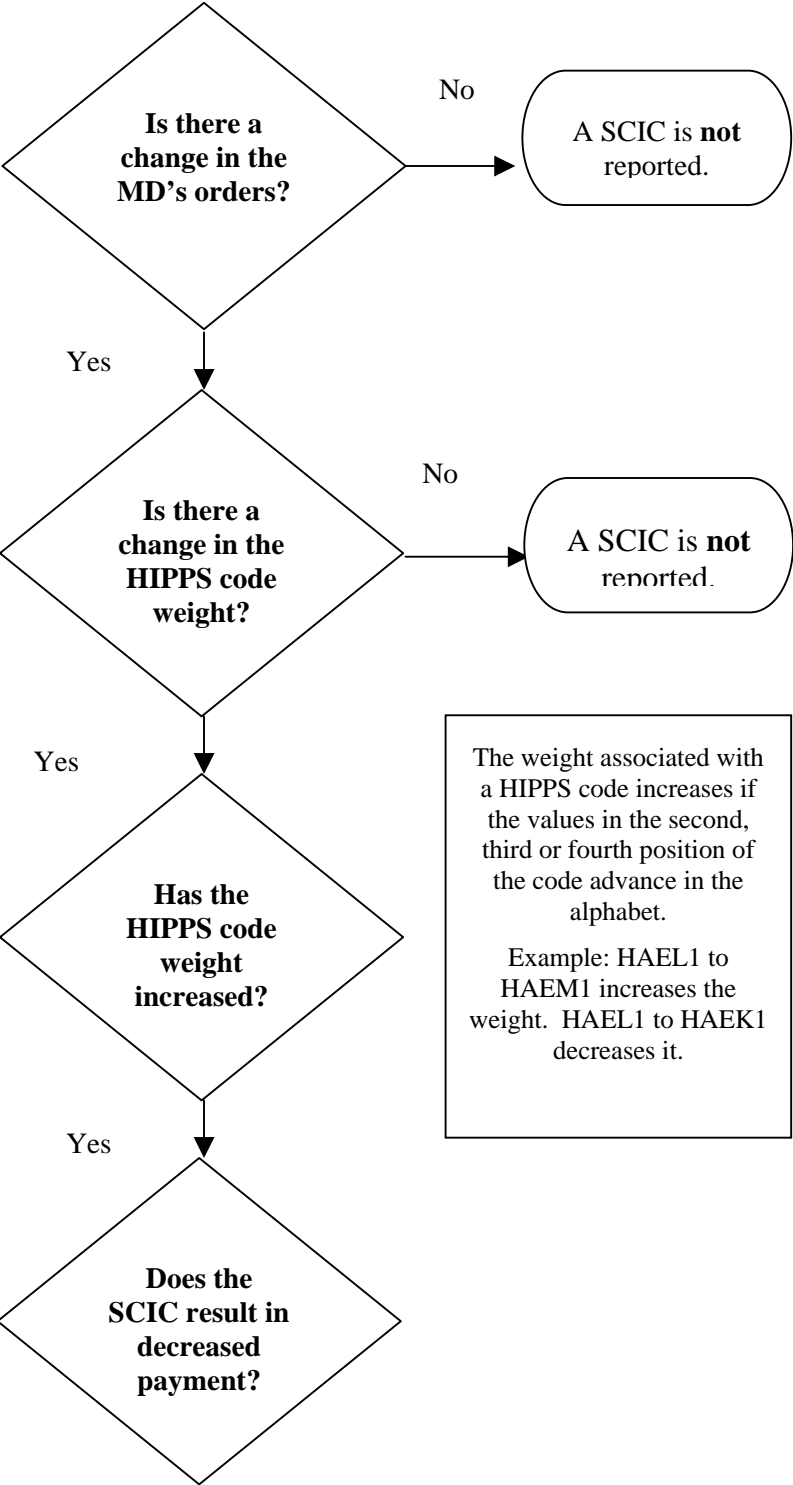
Is there a change in the MD's orders?

No

A SCIC is **not** reported.

Yes

Is there a change in the HIPPS code weight?

No

A SCIC is **not** reported.

Yes

The weight associated with a HIPPS code increases if the values in the second, third or fourth position of the code advance in the alphabet.

Example: HAEL1 to HAEM1 increases the weight. HAEL1 to HAEK1 decreases it.

Has the HIPPS code weight increased?

Yes

Does the SCIC result in decreased payment?